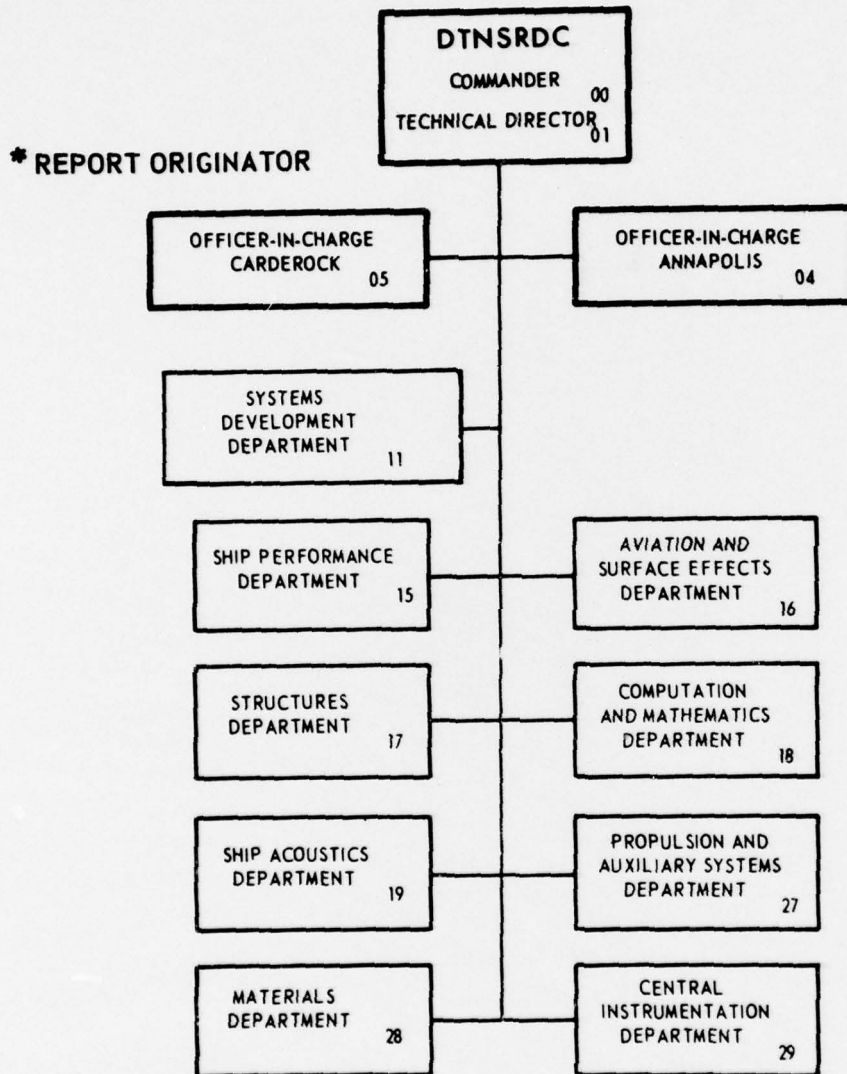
DTNSRDC
COMMANDER 00
TECHNICAL DIRECTOR 01

* REPORT ORIGINATOR

OFFICER-IN-CHARGE
CARDEROCK 05

OFFICER-IN-CHARGE
ANNAPOLIS 04

SYSTEMS
DEVELOPMENT
DEPARTMENT 11

SHIP PERFORMANCE
DEPARTMENT 15

AVIATION AND
SURFACE EFFECTS
DEPARTMENT 16

STRUCTURES
DEPARTMENT 17

COMPUTATION
AND MATHEMATICS
DEPARTMENT 18

SHIP ACOUSTICS
DEPARTMENT 19

PROPULSION AND
AUXILIARY SYSTEMS
DEPARTMENT 27

MATERIALS
DEPARTMENT 28

CENTRAL
INSTRUMENTATION
DEPARTMENT 29